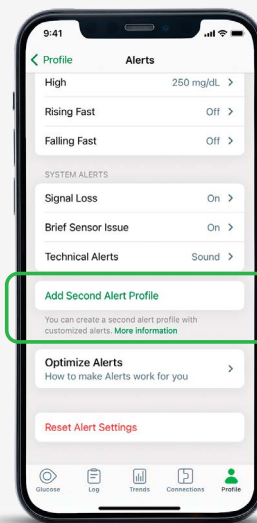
9:41

< Profile Alerts

High 250 mg/dL >

Rising Fast Off >

Falling Fast Off >

SYSTEM ALERTS

Signal Loss On >

Brief Sensor Issue On >

Technical Alerts Sound >

Add Second Alert Profile

You can create a second alert profile with customized alerts. More information

Optimize Alerts
How to make Alerts work for you >

Reset Alert Settings

Glucose Log Trends Connections Profile